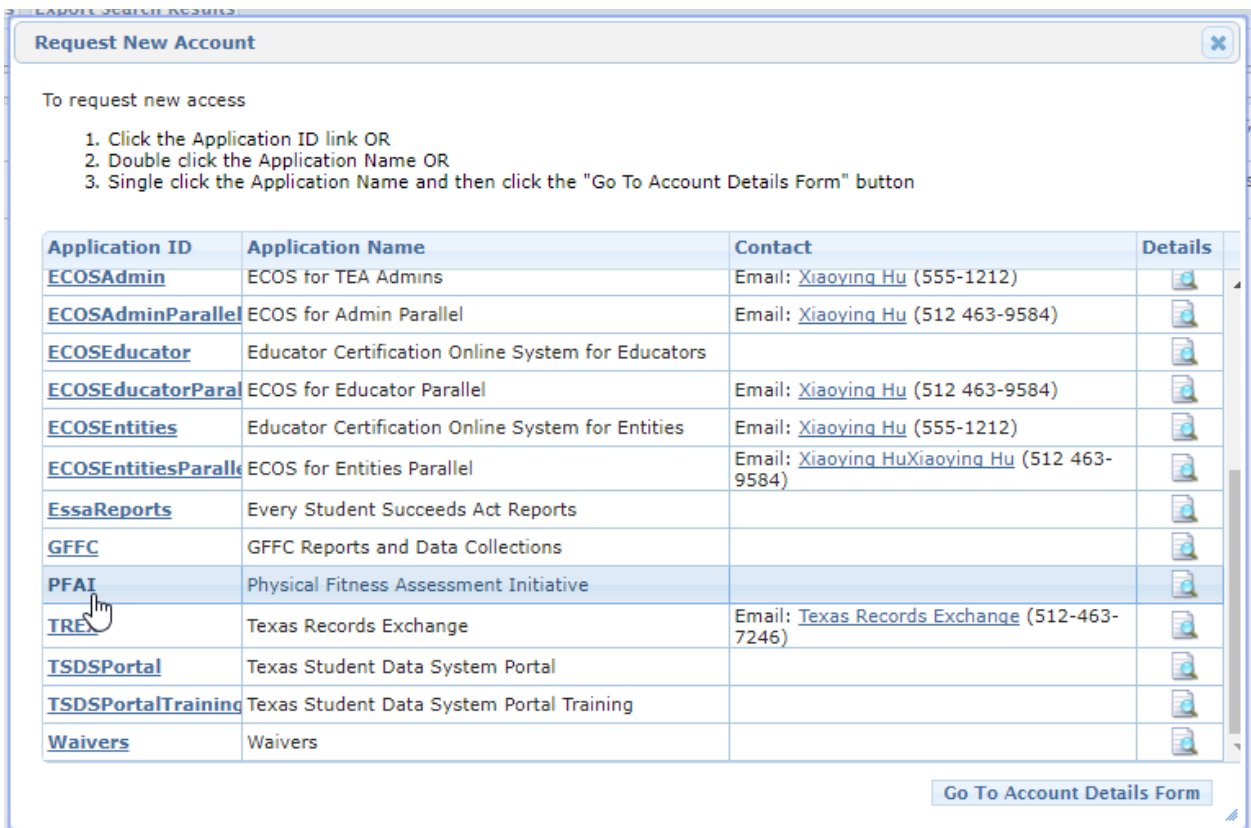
Export Search Results

Request New Account

To request new access

1. Click the Application ID link OR
2. Double click the Application Name OR
3. Single click the Application Name and then click the "Go To Account Details Form" button

| Application ID | Application Name | Contact | Details |
|---|---|---|---|
| ECOSAdmin | ECOS for TEA Admins | Email: Xiaoying Hu (555-1212) | |
| ECOSAdminParallel | ECOS for Admin Parallel | Email: Xiaoying Hu (512 463-9584) | |
| ECOSEducator | Educator Certification Online System for Educators | | |
| ECOSEducatorParal | ECOS for Educator Parallel | Email: Xiaoying Hu (512 463-9584) | |
| ECOSEntities | Educator Certification Online System for Entities | Email: Xiaoying Hu (555-1212) | |
| ECOSEntitiesParalle | ECOS for Entities Parallel | Email: Xiaoying HuXiaoying Hu (512 463-9584) | |
| EssaReports | Every Student Succeeds Act Reports | | |
| GFFC | GFFC Reports and Data Collections | | |
| PFAI | Physical Fitness Assessment Initiative | | |
| TREX | Texas Records Exchange | Email: Texas Records Exchange (512-463-7246) | |
| TSDSPortal | Texas Student Data System Portal | | |
| TSDSPortalTraining | Texas Student Data System Portal Training | | |
| Waivers | Waivers | | |

Go To Account Details Form